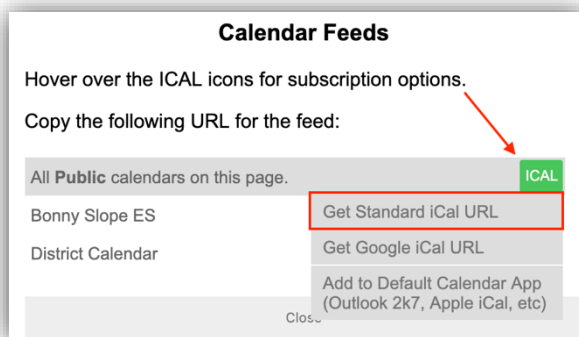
Calendar Feeds

Hover over the ICAL icons for subscription options.

Copy the following URL for the feed:

All **Public** calendars on this page.

ICAL

Bonny Slope ES

District Calendar

Get Standard iCal URL

Get Google iCal URL

Add to Default Calendar App (Outlook 2k7, Apple iCal, etc)

Close